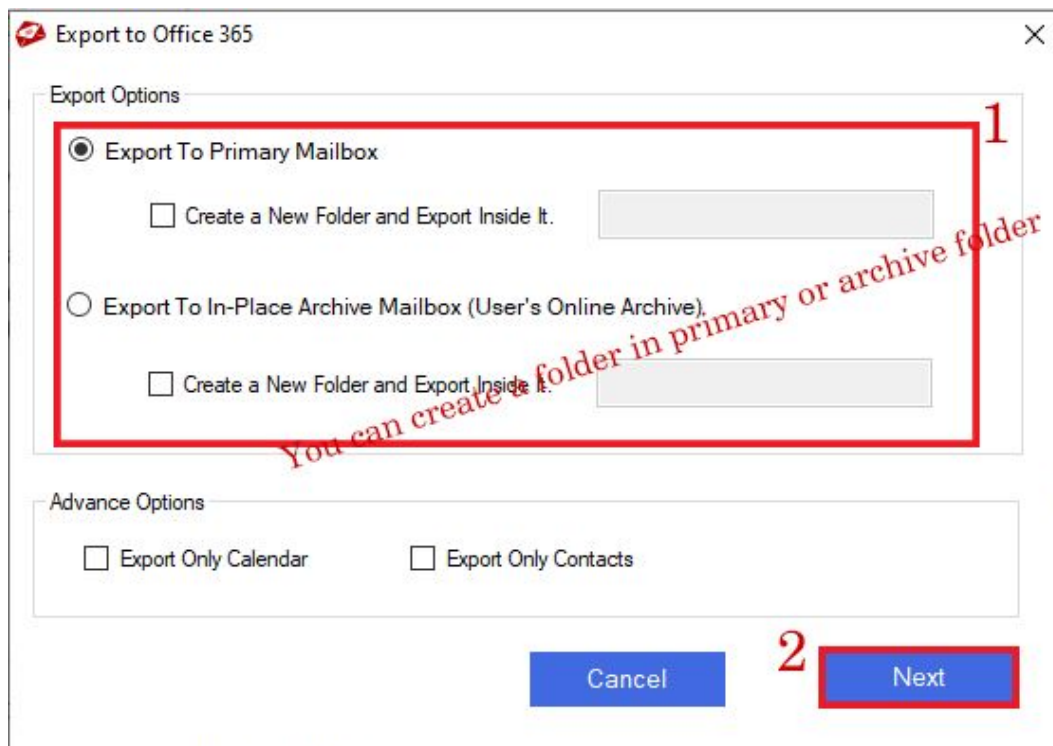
Export to Office 365

×

Export Options

1

Export To Primary Mailbox

Create a New Folder and Export Inside It.

Export To In-Place Archive Mailbox (User's Online Archive).

Create a New Folder and Export Inside It.

You can create a folder in primary or archive folder

Advance Options

Export Only Calendar

Export Only Contacts

2

Cancel

Next